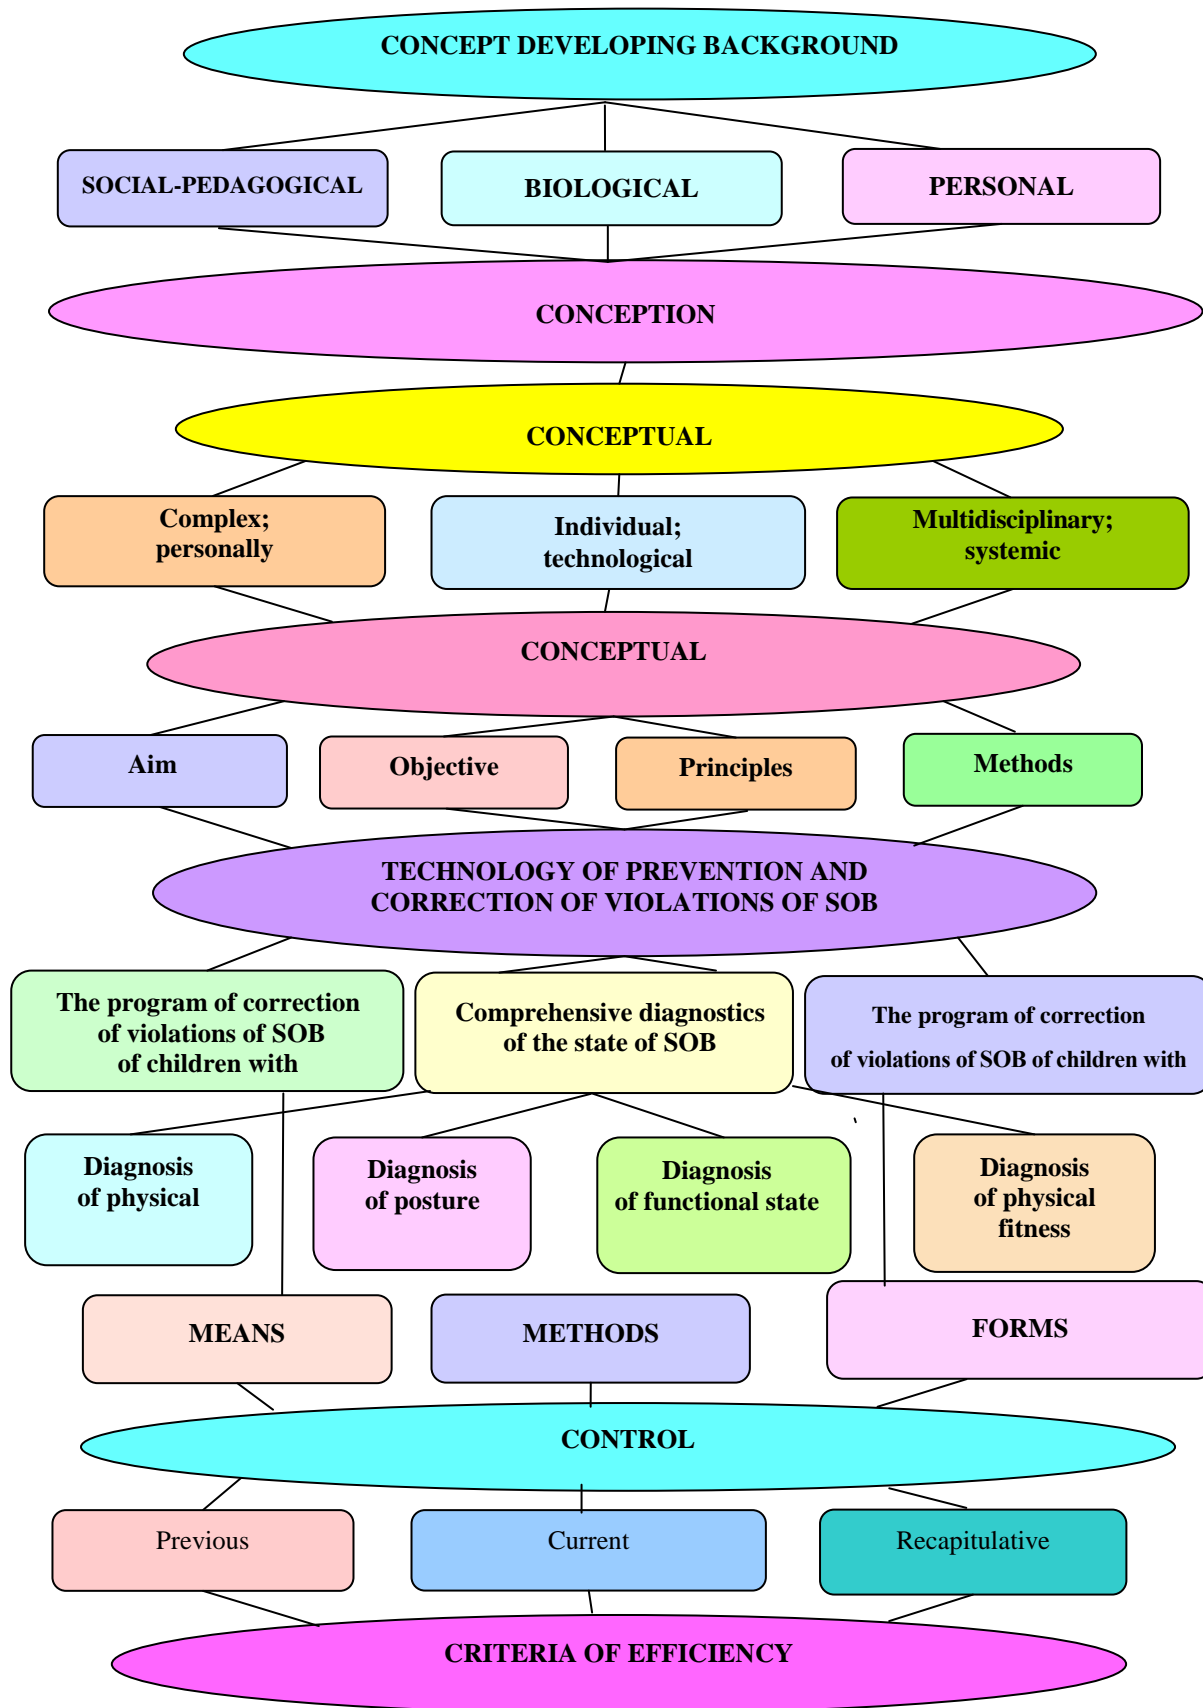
CONCEPT DEVELOPING BACKGROUND

SOCIAL-PEDAGOGICAL

BIOLOGICAL

PERSONAL

CONCEPTION

CONCEPTUAL

Complex; personally

Individual; technological

Multidisciplinary; systemic

CONCEPTUAL

Aim

Objective

Principles

Methods

TECHNOLOGY OF PREVENTION AND CORRECTION OF VIOLATIONS OF SOB

The program of correction of violations of SOB of children with

Comprehensive diagnostics of the state of SOB

The program of correction of violations of SOB of children with

Diagnosis of physical

Diagnosis of posture

Diagnosis of functional state

Diagnosis of physical fitness

MEANS

METHODS

FORMS

CONTROL

Previous

Current

Recapitulative

CRITERIA OF EFFICIENCY